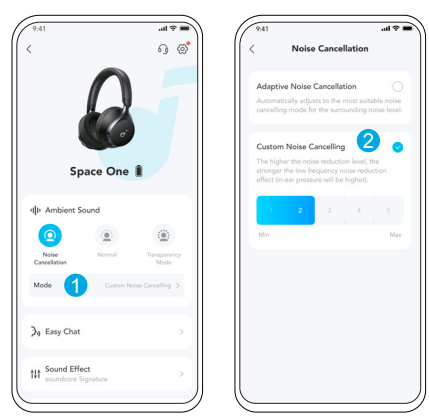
9:41

Space One

Ambient Sound

Noise Cancellation

Normal

Transparency Mode

Mode

1

Custom Noise Cancelling

Easy Chat

Sound Effect

soundcore Signature

9:41

Noise Cancellation

Adaptive Noise Cancellation

Automatically adjusts to the most suitable noise cancelling mode for the surrounding noise level.

Custom Noise Cancelling

2

The higher the noise reduction level, the stronger the low frequency noise reduction effect (in-ear pressure will be higher).

| 1 | 2 | 3 | 4 | 5 |
|---|---|---|---|---|

Min

Max